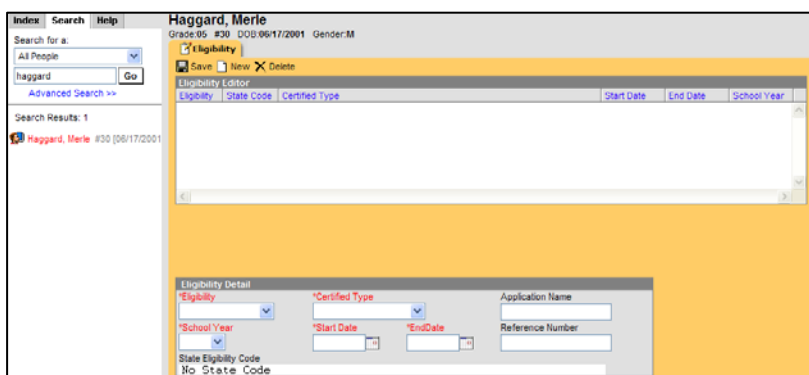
Index Search Help

Search for a:
All People
haggard Go
Advanced Search >>

Search Results: 1

Haggard, Merle #30 [06/17/2001

Haggard, Merle
Grade:05 #30 DOB:06/17/2001 Gender:M

Eligibility

Save New Delete

Eligibility Editor

| Eligibility | State Code | Certified Type | Start Date | End Date | School Year |
|---|---|---|---|---|---|

Eligibility Detail
*Eligibility *Certified Type Application Name
*School Year *Start Date *EndDate Reference Number
State Eligibility Code
No State Code